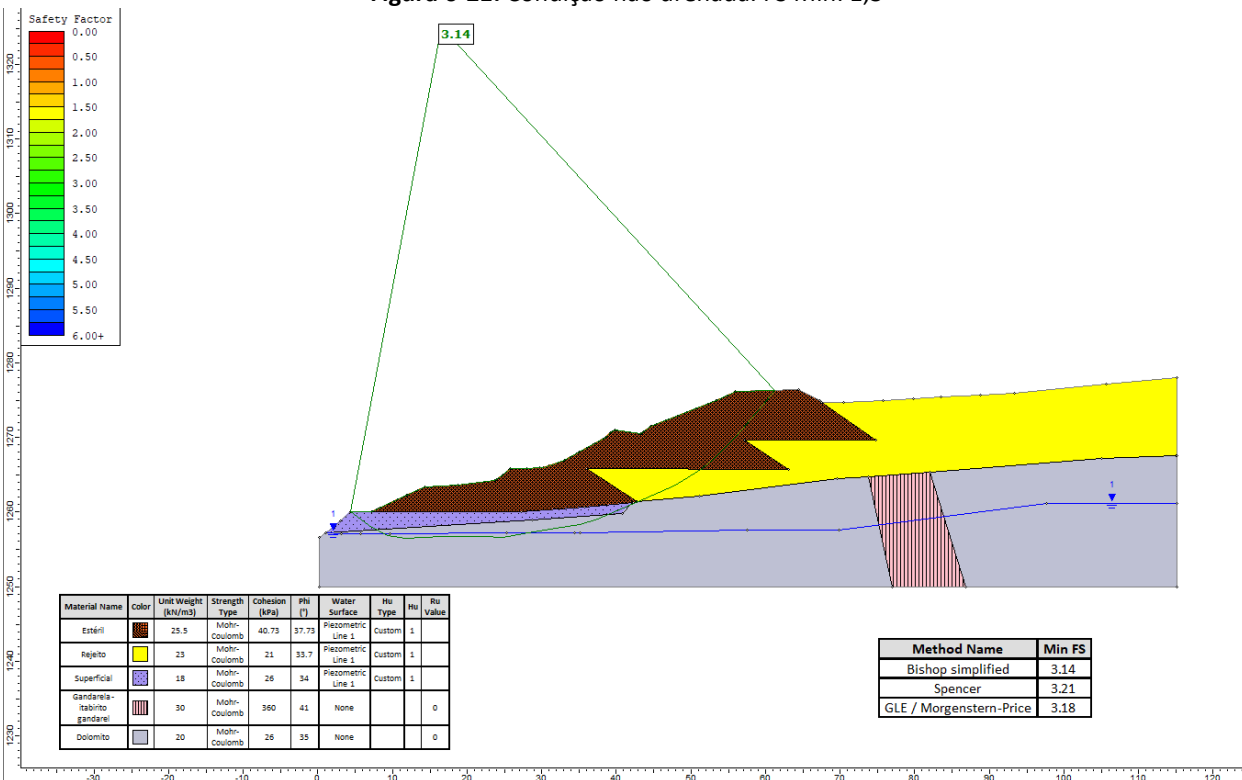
Figura 5-12: condição não drenada. FS mín. 1,5

Safety Factor
0.00
0.50
1.00
1.50
2.00
2.50
3.00
3.50
4.00
4.50
5.00
5.50
6.00+

1320
1310
1300
1290
1280
1270
1260
1250
1240
1230

3.14

1

1

| Material Name | Color | Unit Weight (kN/m3) | Strength Type | Cohesion (kPa) | Phi (°) | Water Surface | Hu Type | Hu | Ru Value |
|---|---|---|---|---|---|---|---|---|---|
| Estéril | | 25.5 | Mohr-Coulomb | 40.73 | 37.73 | Piezometric Line 1 | Custom | 1 | |
| Rejeito | | 23 | Mohr-Coulomb | 21 | 33.7 | Piezometric Line 1 | Custom | 1 | |
| Superficial | | 18 | Mohr-Coulomb | 26 | 34 | Piezometric Line 1 | Custom | 1 | |
| Gandarela - itabirito gandarel | | 30 | Mohr-Coulomb | 360 | 41 | None | | | 0 |
| Dolomito | | 20 | Mohr-Coulomb | 26 | 35 | None | | | 0 |

| Method Name | Min FS |
|---|---|
| Bishop simplified | 3.14 |
| Spencer | 3.21 |
| GLE / Morgenstern-Price | 3.18 |

-30 -20 -10 0 10 20 30 40 50 60 70 80 90 100 110 120